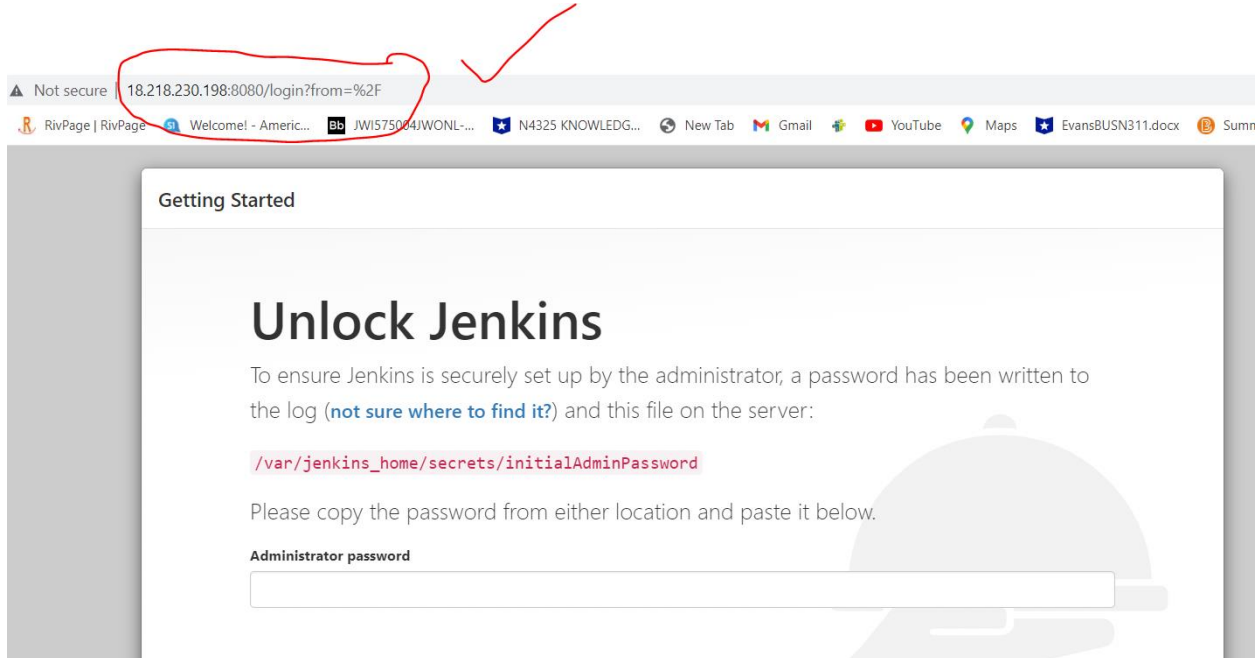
Not secure | 18.218.230.198:8080/login?from=%2F

RivPage | RivPage Welcome! - Americ... JWI575004JWONL-... N4325 KNOWLEDG... New Tab Gmail YouTube Maps EvansBUSN311.docx Summ

Getting Started

Unlock Jenkins

To ensure Jenkins is securely set up by the administrator, a password has been written to the log (not sure where to find it?) and this file on the server:

/var/jenkins_home/secrets/initialAdminPassword

Please copy the password from either location and paste it below.

Administrator password